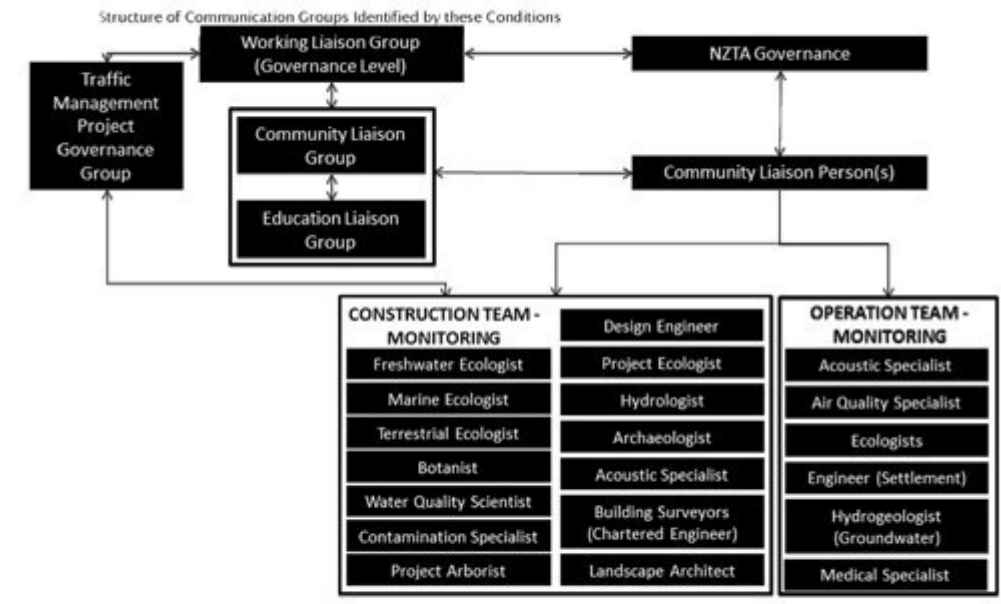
Structure of Communication Groups Identified by these Conditions

Working Liaison Group (Governance Level)

NZTA Governance

Traffic Management Project Governance Group

Community Liaison Group

Education Liaison Group

Community Liaison Person(s)

CONSTRUCTION TEAM - MONITORING

Freshwater Ecologist

Marine Ecologist

Terrestrial Ecologist

Botanist

Water Quality Scientist

Contamination Specialist

Project Arborist

Design Engineer

Project Ecologist

Hydrologist

Archaeologist

Acoustic Specialist

Building Surveyors (Chartered Engineer)

Landscape Architect

OPERATION TEAM - MONITORING

Acoustic Specialist

Air Quality Specialist

Ecologists

Engineer (Settlement)

Hydrogeologist (Groundwater)

Medical Specialist